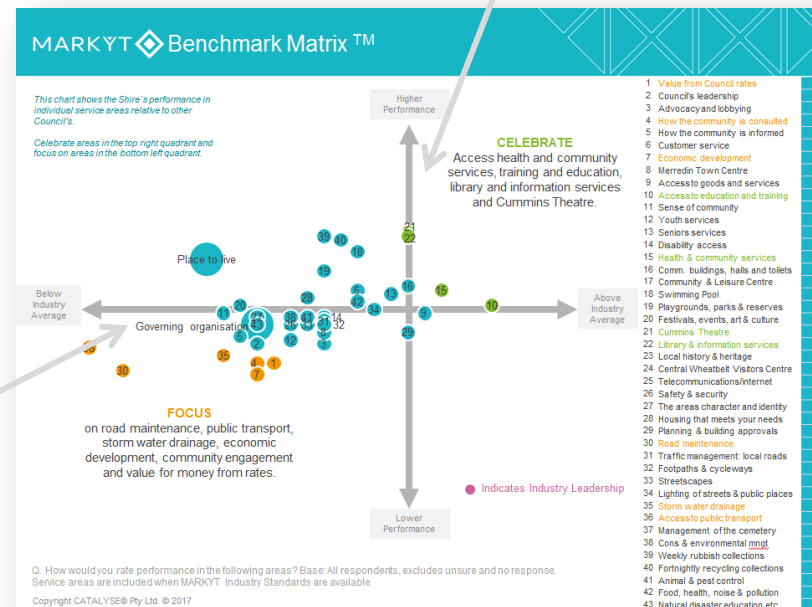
MARKYT Benchmark Matrix TM

This chart shows the Shire's performance in individual service areas relative to other Council's.

Celebrate areas in the top right quadrant and focus on areas in the bottom left quadrant.

Higher Performance

CELEBRATE
Access health and community services, training and education, library and information services and Cummins Theatre.

Below Industry Average

Above Industry Average

Place to live

Governing organisation

FOCUS
on road maintenance, public transport, storm water drainage, economic development, community engagement and value for money from rates.

Indicates Industry Leadership

Lower Performance

39 40 18 21 22 19 28 6 42 34 13 16 15 10 11 20 27 43 38 41 14 31 32 5 2 12 3 29 9 36 35 4 1 7 30

1 Value from Council rates
2 Council's leadership
3 Advocacy and lobbying
4 How the community is consulted
5 How the community is informed
6 Customer service
7 Economic development
8 Merredin Town Centre
9 Access to goods and services
10 Access to education and training
11 Sense of community
12 Youth services
13 Seniors services
14 Disability access
15 Health & community services
16 Comm. buildings, halls and toilets
17 Community & Leisure Centre
18 Swimming Pool
19 Playgrounds, parks & reserves
20 Festivals, events, art & culture
21 Cummins Theatre
22 Library & information services
23 Local history & heritage
24 Central Wheatbelt Visitors Centre
25 Telecommunications/internet
26 Safety & security
27 The areas character and identity
28 Housing that meets your needs
29 Planning & building approvals
30 Road maintenance
31 Traffic management: local roads
32 Footpaths & cycleways
33 Streetscapes
34 Lighting of streets & public places
35 Storm water drainage
36 Access to public transport
37 Management of the cemetery
38 Cons & environmental mngt
39 Weekly rubbish collections
40 Fortnightly recycling collections
41 Animal & pest control
42 Food, health, noise & pollution
43 Natural disaster education etc

Q. How would you rate performance in the following areas? Base: All respondents, excludes unsure and no response. Service areas are included when MARKYT Industry Standards are available.

Copyright CATALYSE® Pty Ltd. © 2017